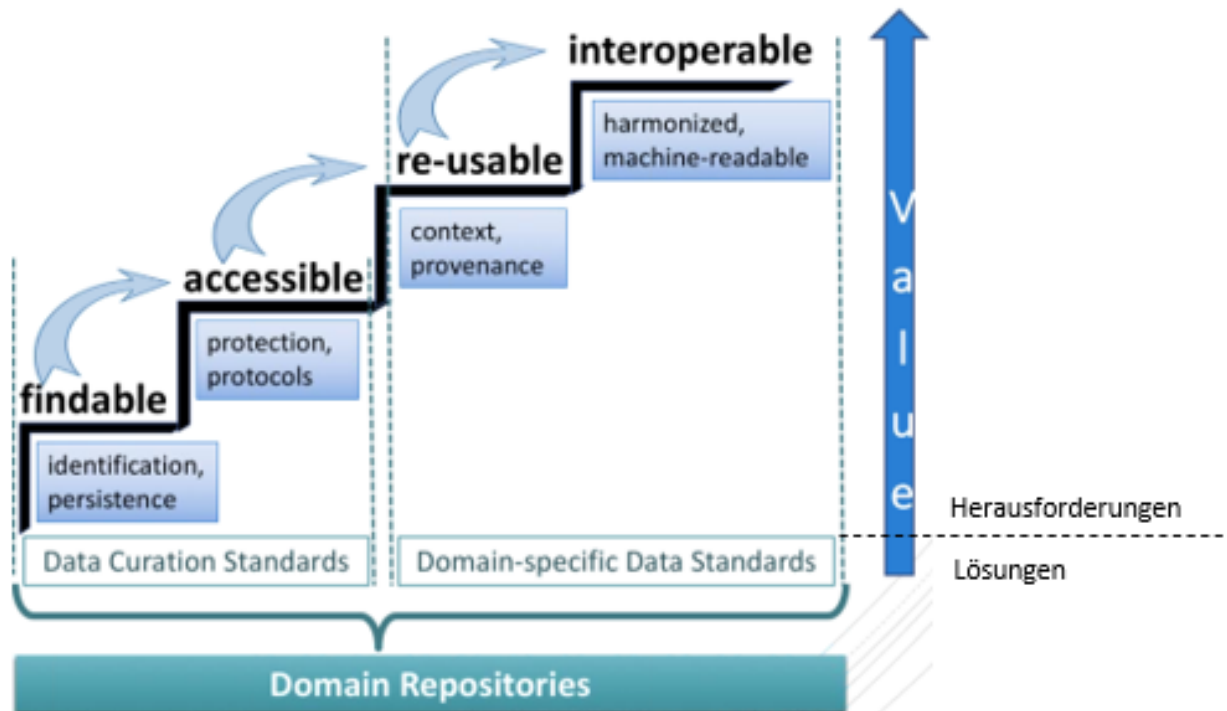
interoperable

harmonized, machine-readable

re-usable

context, provenance

accessible

protection, protocols

findable

identification, persistence

Data Curation Standards

Domain-specific Data Standards

Value

Herausforderungen

Lösungen

Domain Repositories